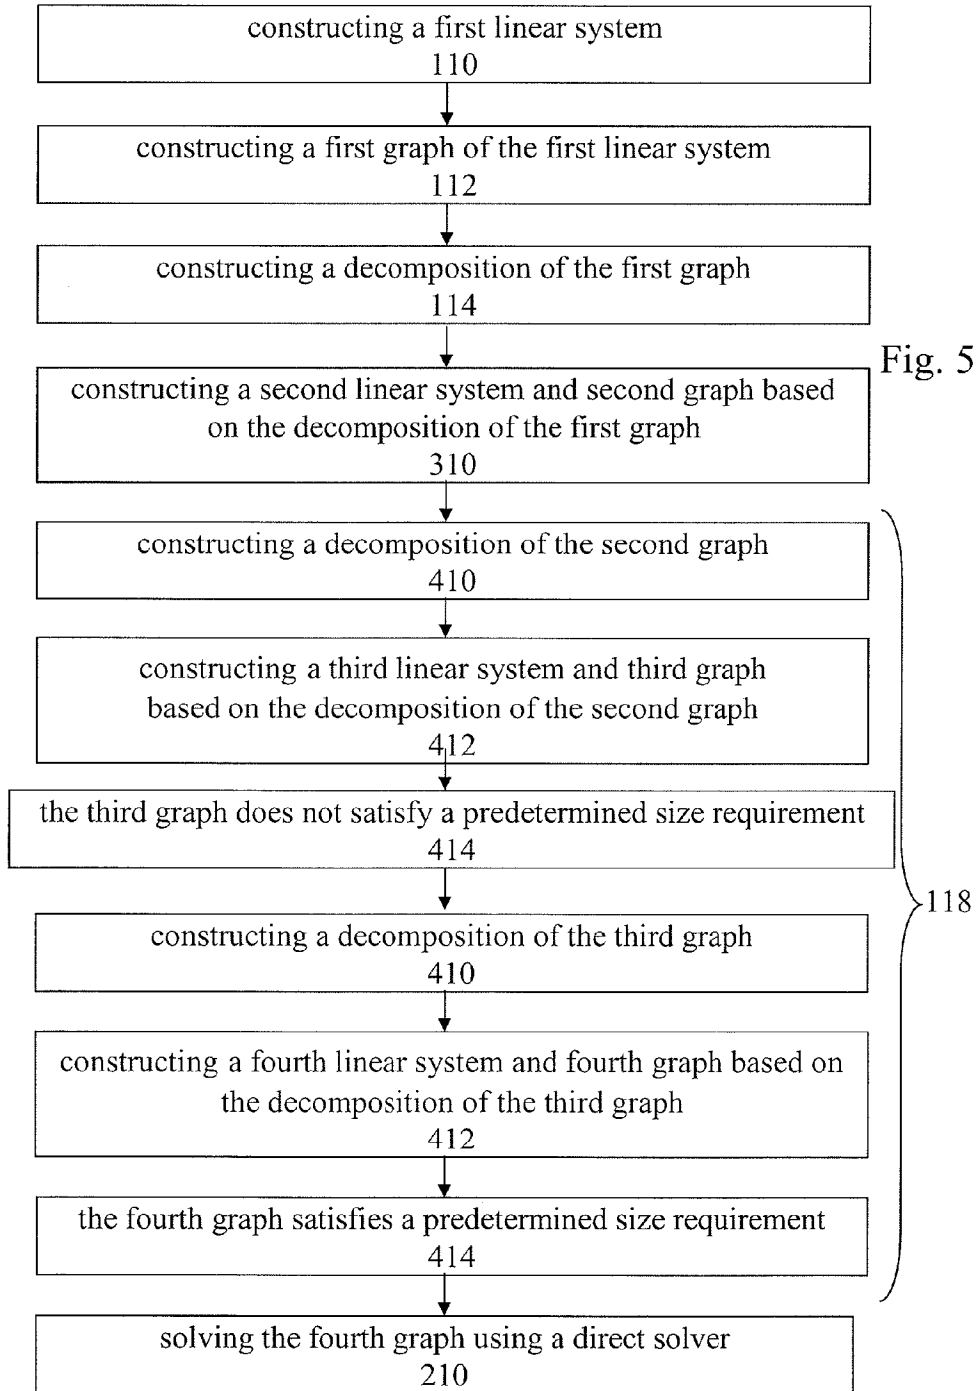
constructing a first linear system
110

constructing a first graph of the first linear system
112

constructing a decomposition of the first graph
114

Fig. 5

constructing a second linear system and second graph based on the decomposition of the first graph
310

constructing a decomposition of the second graph
410

constructing a third linear system and third graph based on the decomposition of the second graph
412

the third graph does not satisfy a predetermined size requirement
414

constructing a decomposition of the third graph
410

constructing a fourth linear system and fourth graph based on the decomposition of the third graph
412

the fourth graph satisfies a predetermined size requirement
414

118

solving the fourth graph using a direct solver
210